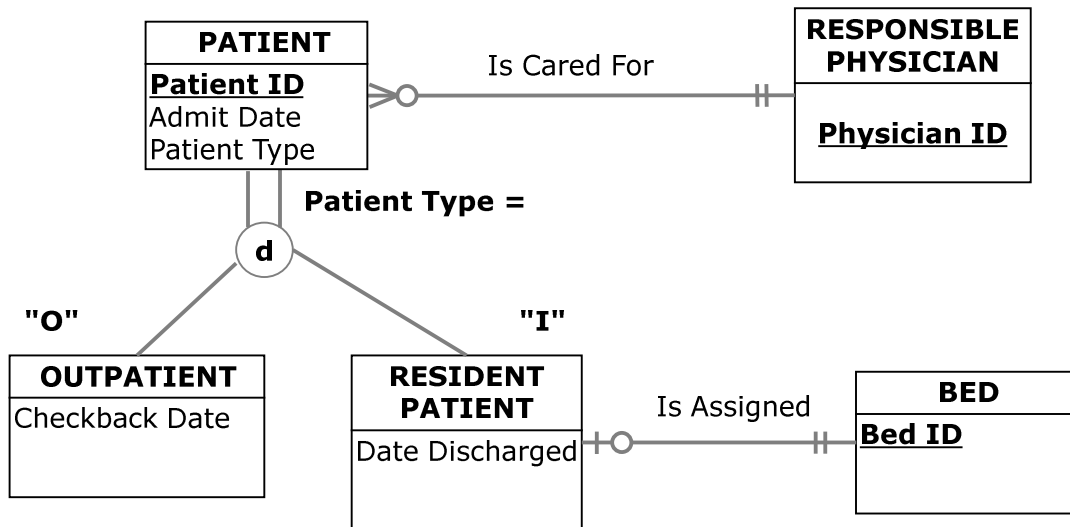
PATIENT
Patient ID
Admit Date
Patient Type

Is Cared For

RESPONSIBLE PHYSICIAN
Physician ID

Patient Type =

d

"O"

"I"

OUTPATIENT
Checkback Date

RESIDENT PATIENT
Date Discharged

Is Assigned

BED
Bed ID